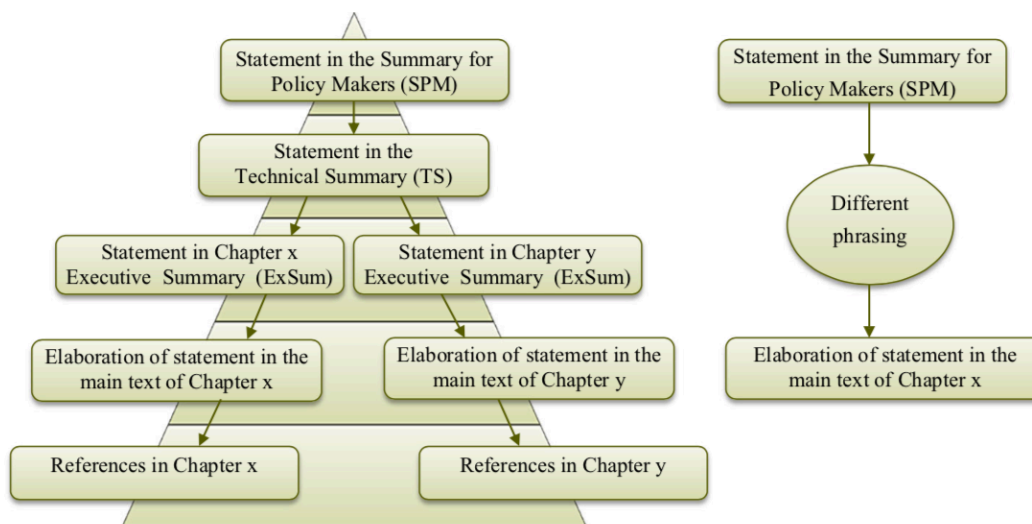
Statement in the Summary for Policy Makers (SPM)

Statement in the Technical Summary (TS)

Statement in Chapter x Executive Summary (ExSum)

Statement in Chapter y Executive Summary (ExSum)

Elaboration of statement in the main text of Chapter x

Elaboration of statement in the main text of Chapter y

References in Chapter x

References in Chapter y

Statement in the Summary for Policy Makers (SPM)

Different phrasing

Elaboration of statement in the main text of Chapter x